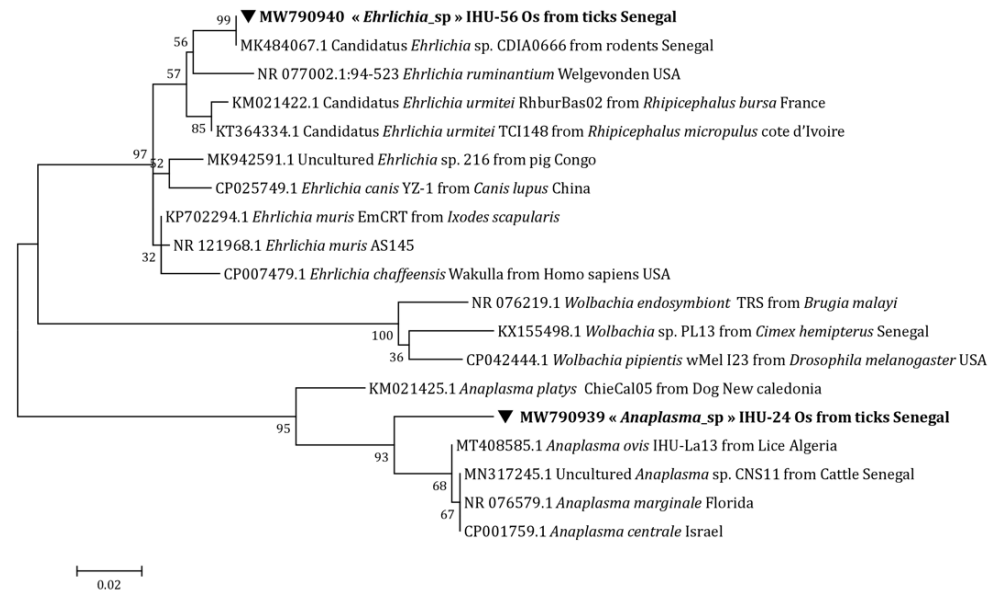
99 ▼ MW790940 « Ehrlichia_sp » IHU-56 Os from ticks Senegal
56 MK484067.1 Candidatus Ehrlichia sp. CDIA0666 from rodents Senegal
57 NR 077002.1:94-523 Ehrlichia ruminantium Welgevonden USA
KM021422.1 Candidatus Ehrlichia urmitei RhburBas02 from Rhipicephalus bursa France
85 KT364334.1 Candidatus Ehrlichia urmitei TCI148 from Rhipicephalus micropulus cote d'Ivoire
97 52 MK942591.1 Uncultured Ehrlichia sp. 216 from pig Congo
CP025749.1 Ehrlichia canis YZ-1 from Canis lupus China
KP702294.1 Ehrlichia muris EmCRT from Ixodes scapularis
NR 121968.1 Ehrlichia muris AS145
32 CP007479.1 Ehrlichia chaffeensis Wakulla from Homo sapiens USA
NR 076219.1 Wolbachia endosymbiont TRS from Brugia malayi
100 KX155498.1 Wolbachia sp. PL13 from Cimex hemipterus Senegal
36 CP042444.1 Wolbachia pipientis wMel I23 from Drosophila melanogaster USA
KM021425.1 Anaplasma platys ChieCal05 from Dog New caledonia
95 ▼ MW790939 « Anaplasma_sp » IHU-24 Os from ticks Senegal
93 MT408585.1 Anaplasma ovis IHU-La13 from Lice Algeria
68 MN317245.1 Uncultured Anaplasma sp. CNS11 from Cattle Senegal
NR 076579.1 Anaplasma marginale Florida
67 CP001759.1 Anaplasma centrale Israel
0.02